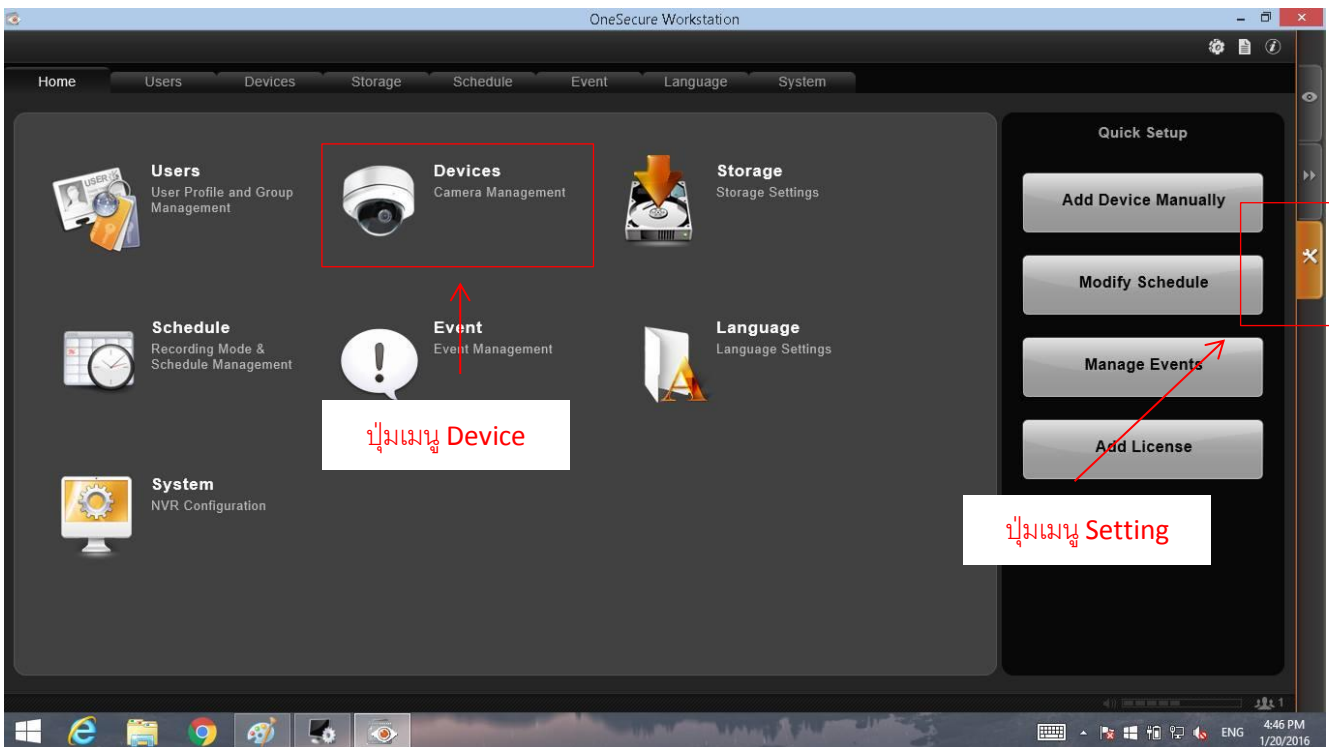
OneSecure Workstation

Home Users Devices Storage Schedule Event Language System

Users
User Profile and Group Management

Devices
Camera Management

Storage
Storage Settings

Schedule
Recording Mode & Schedule Management

Event
Event Management

Language
Language Settings

System
NVR Configuration

ปุ่มเมนู Device

Quick Setup

Add Device Manually

Modify Schedule

Manage Events

Add License

ปุ่มเมนู Setting

1

ENG 4:46 PM 1/20/2016